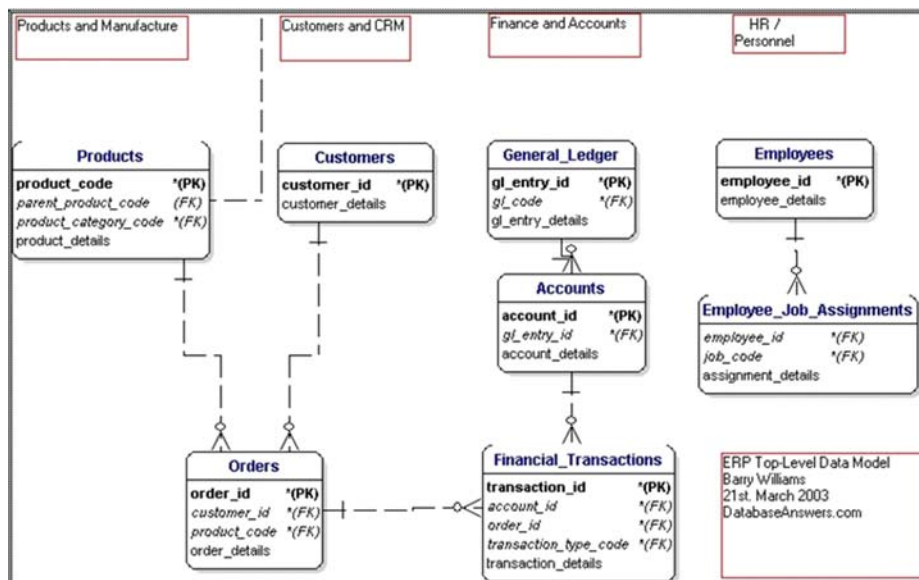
Products and Manufacture

Customers and CRM

Finance and Accounts

HR / Personnel

Products
product_code *(PK)
parent_product_code (FK)
product_category_code *(FK)
product_details

Customers
customer_id *(PK)
customer_details

General_Ledger
gl_entry_id *(PK)
gl_code *(FK)
gl_entry_details

Employees
employee_id *(PK)
employee_details

Accounts
account_id *(PK)
gl_entry_id *(FK)
account_details

Employee_Job_Assignments
employee_id *(FK)
job_code *(FK)
assignment_details

Orders
order_id *(PK)
customer_id *(FK)
product_code *(FK)
order_details

Financial_Transactions
transaction_id *(PK)
account_id *(FK)
order_id *(FK)
transaction_type_code *(FK)
transaction_details

ERP Top-Level Data Model
Barry Williams
21st. March 2003
DatabaseAnswers.com